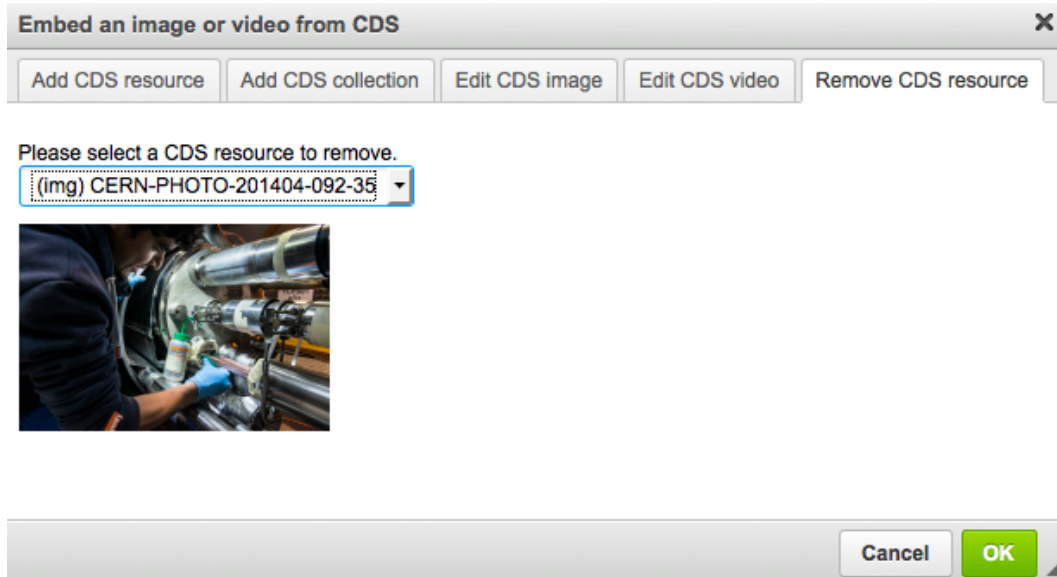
Embed an image or video from CDS ×

Add CDS resource | Add CDS collection | Edit CDS image | Edit CDS video | Remove CDS resource

Please select a CDS resource to remove.

(img) CERN-PHOTO-201404-092-35

Cancel OK